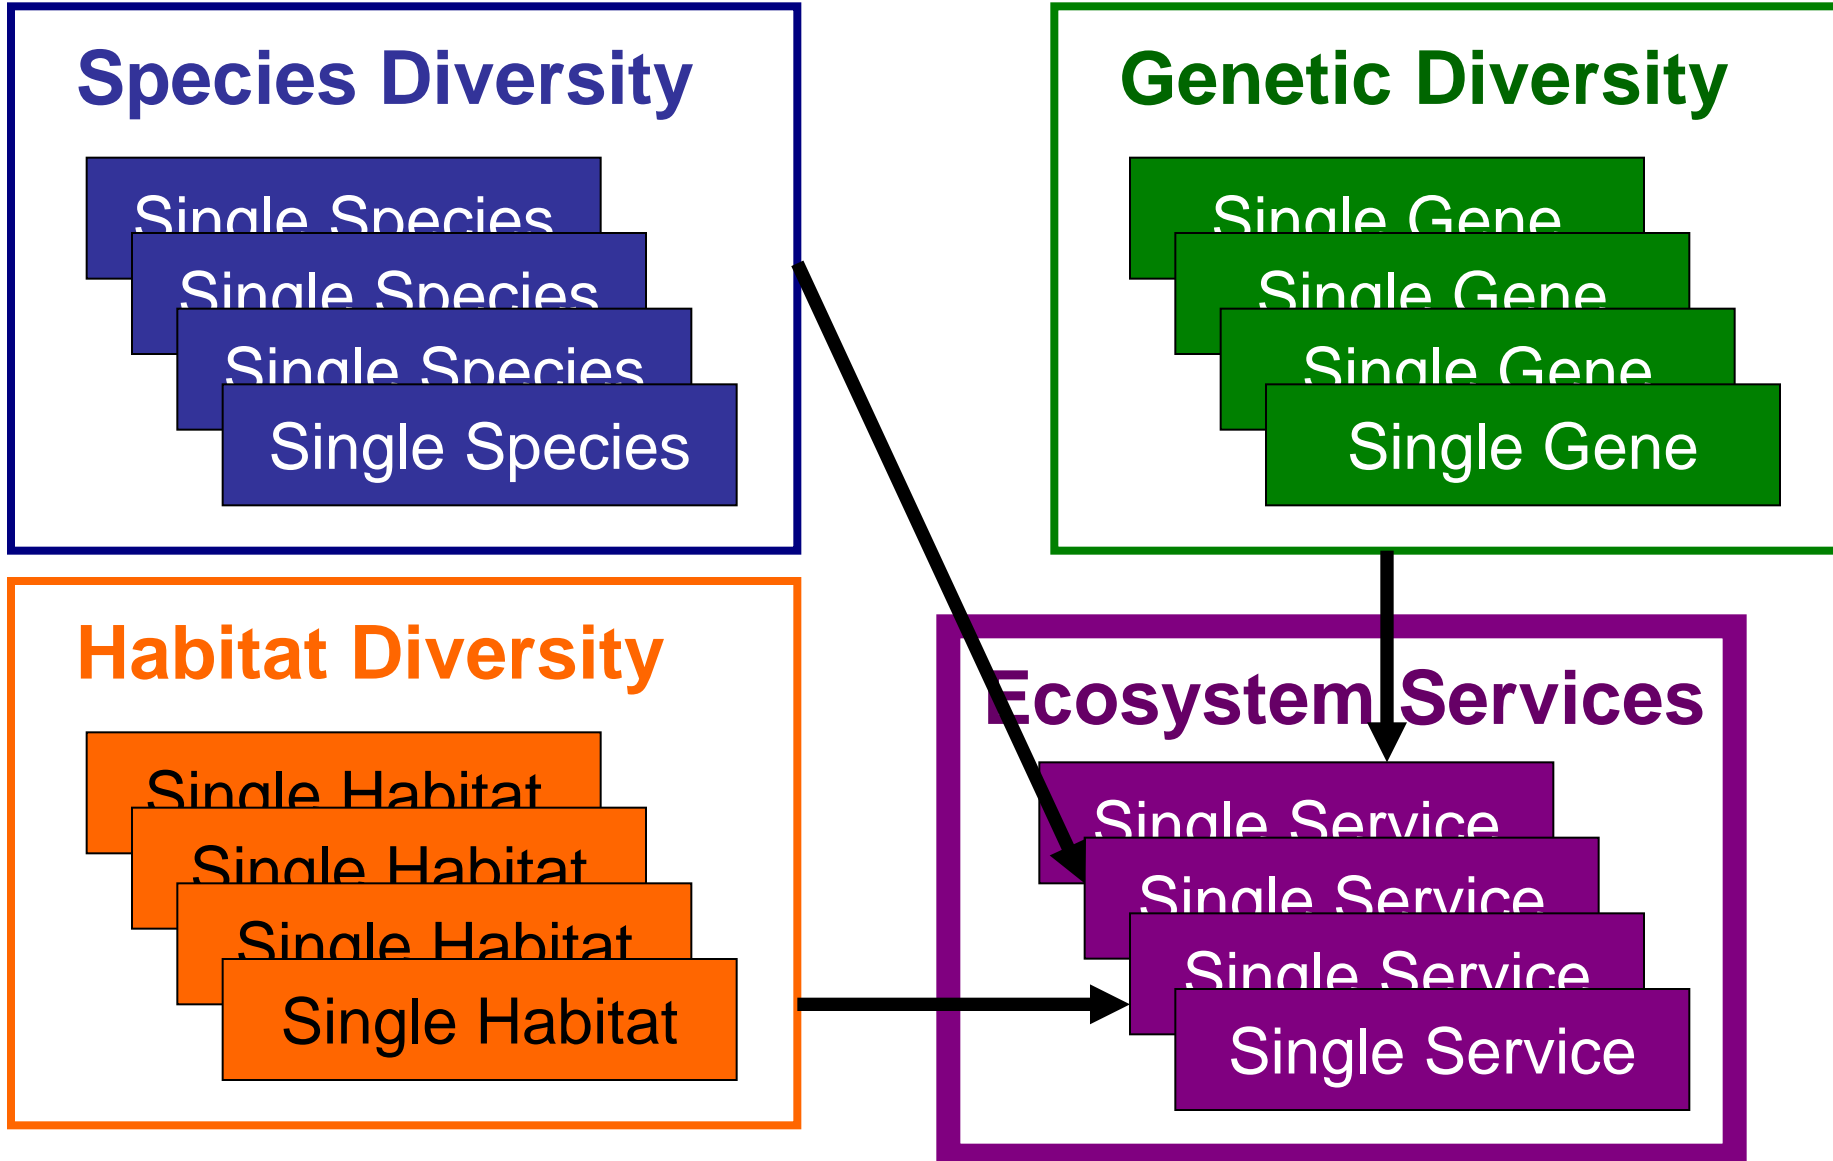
Species Diversity

Single Species
Single Species
Single Species
Single Species

Genetic Diversity

Single Gene
Single Gene
Single Gene
Single Gene

Habitat Diversity

Single Habitat
Single Habitat
Single Habitat
Single Habitat

Ecosystem Services

Single Service
Single Service
Single Service
Single Service